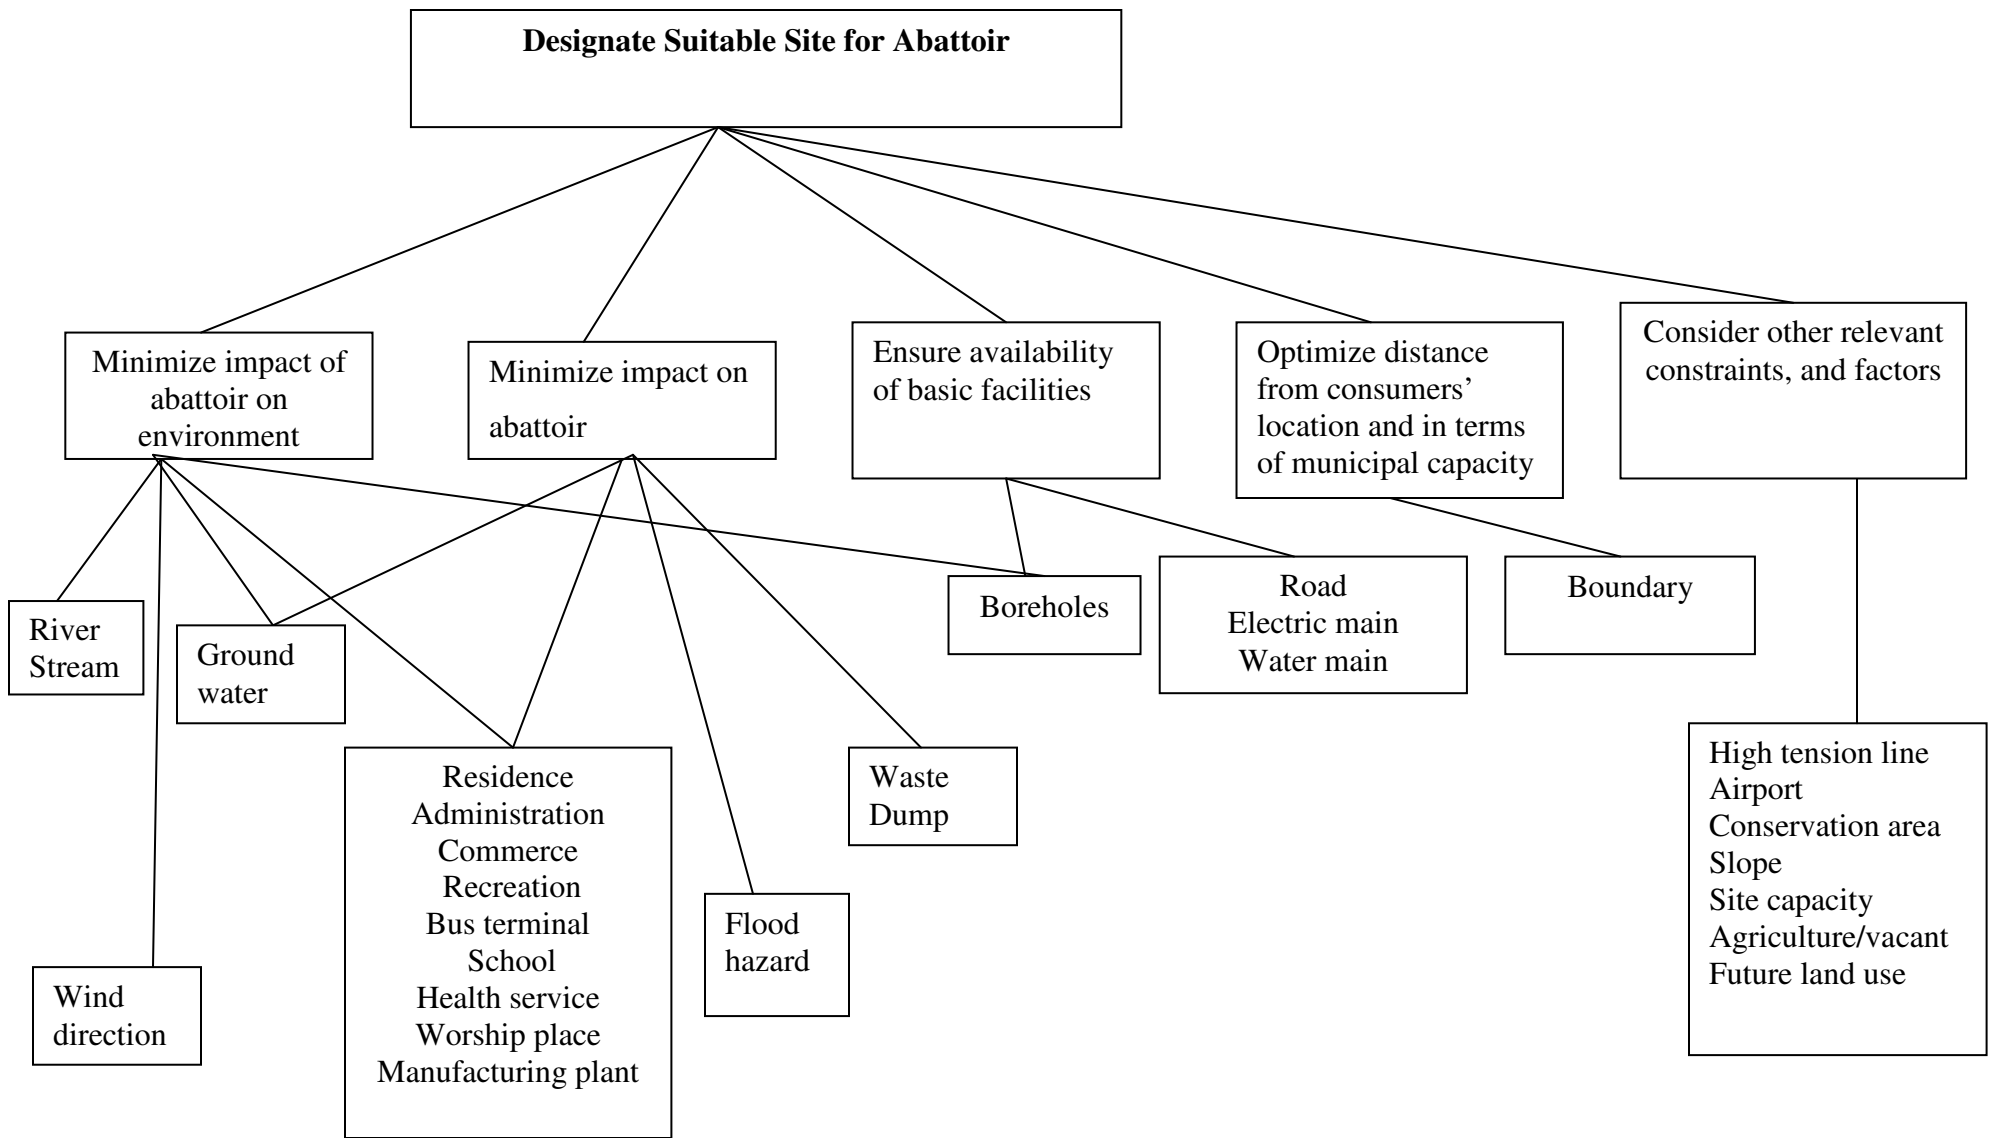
**Designate Suitable Site for Abattoir**

Minimize impact of abattoir on environment

Minimize impact on abattoir

Ensure availability of basic facilities

Optimize distance from consumers' location and in terms of municipal capacity

Consider other relevant constraints, and factors

River
Stream

Ground water

Residence
Administration
Commerce
Recreation
Bus terminal
School
Health service
Worship place
Manufacturing plant

Flood hazard

Waste Dump

Boreholes

Road
Electric main
Water main

Boundary

Wind direction

High tension line
Airport
Conservation area
Slope
Site capacity
Agriculture/vacant
Future land use